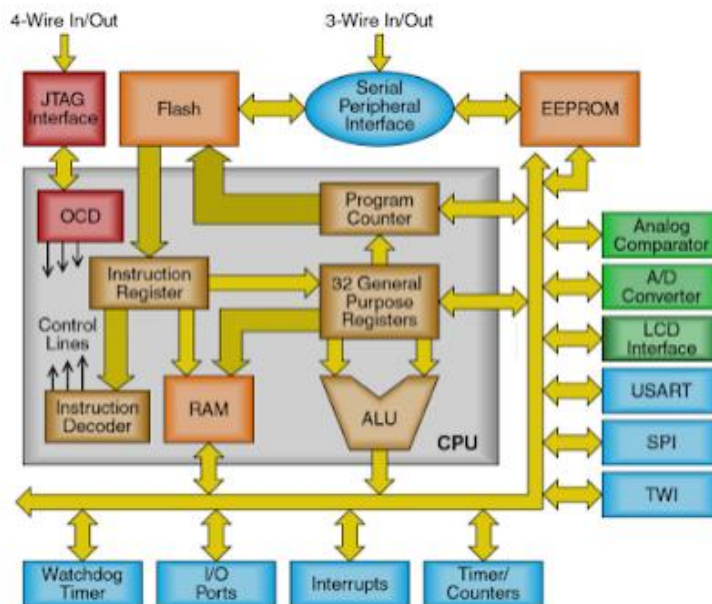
4-Wire In/Out

3-Wire In/Out

JTAG Interface

Flash

Serial Peripheral Interface

EEPROM

OCD

Program Counter

Analog Comparator

Instruction Register

32 General Purpose Registers

A/D Converter

Control Lines

LCD Interface

RAM

ALU

USART

Instruction Decoder

CPU

SPI

TWI

Watchdog Timer

I/O Ports

Interrupts

Timer/ Counters